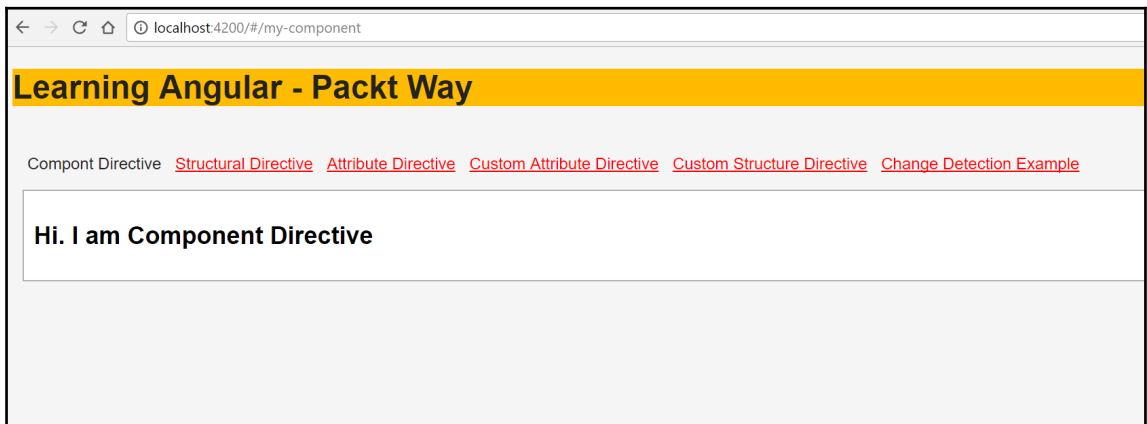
localhost:4200/#/my-component

Learning Angular - Packt Way

Compont Directive Structural Directive Attribute Directive Custom Attribute Directive Custom Structure Directive Change Detection Example

Hi. I am Component Directive